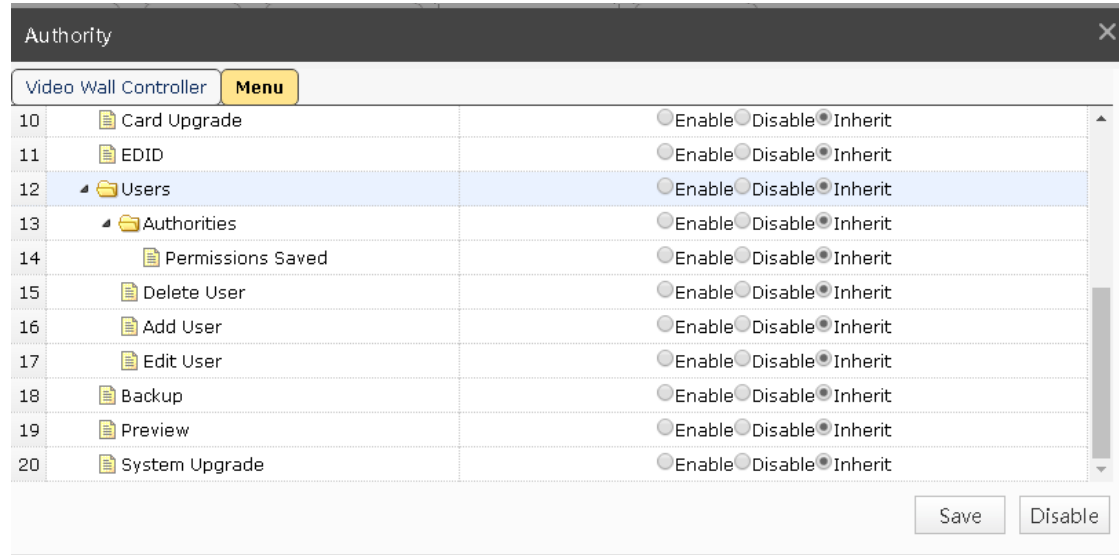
Authority

Video Wall Controller | Menu

| | | |
|---|---|---|
| 10 | Card Upgrade | Enable Disable Inherit |
| 11 | EDID | Enable Disable Inherit |
| 12 | Users | Enable Disable Inherit |
| 13 | Authorities | Enable Disable Inherit |
| 14 | Permissions Saved | Enable Disable Inherit |
| 15 | Delete User | Enable Disable Inherit |
| 16 | Add User | Enable Disable Inherit |
| 17 | Edit User | Enable Disable Inherit |
| 18 | Backup | Enable Disable Inherit |
| 19 | Preview | Enable Disable Inherit |
| 20 | System Upgrade | Enable Disable Inherit |

Save Disable